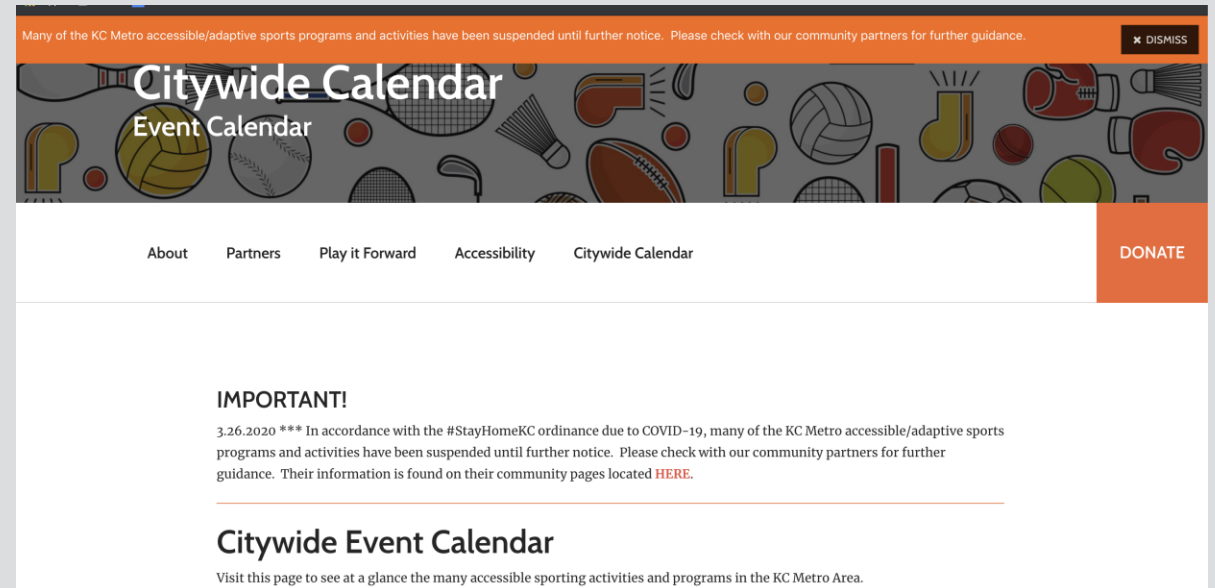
Many of the KC Metro accessible/adaptive sports programs and activities have been suspended until further notice. Please check with our community partners for further guidance.

✖ DISMISS

Citywide Calendar
Event Calendar

About Partners Play it Forward Accessibility Citywide Calendar

DONATE

IMPORTANT!

3.26.2020 *** In accordance with the #StayHomeKC ordinance due to COVID-19, many of the KC Metro accessible/adaptive sports programs and activities have been suspended until further notice. Please check with our community partners for further guidance. Their information is found on their community pages located HERE.

Citywide Event Calendar

Visit this page to see at a glance the many accessible sporting activities and programs in the KC Metro Area.